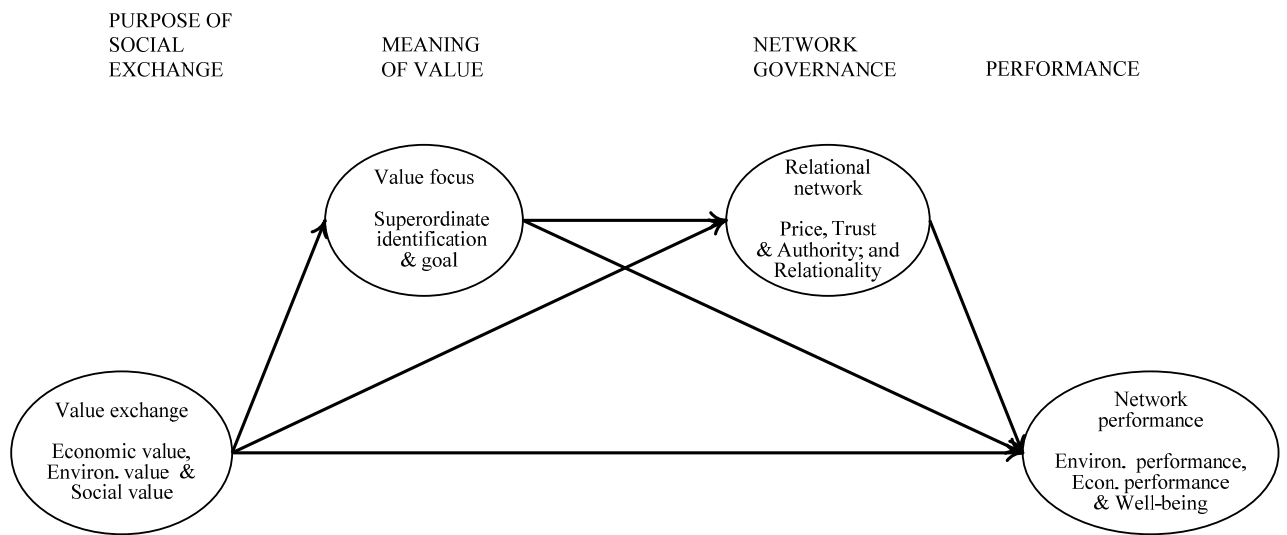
PURPOSE OF SOCIAL EXCHANGE

MEANING OF VALUE

NETWORK GOVERNANCE

PERFORMANCE

Value focus

Superordinate identification & goal

Relational network

Price, Trust & Authority; and Relationality

Value exchange

Economic value, Environ. value & Social value

Network performance

Environ. performance, Econ. performance & Well-being